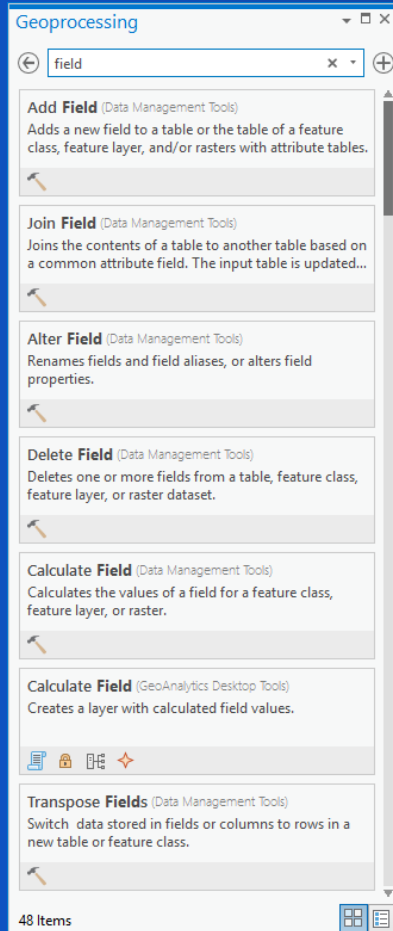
Geoprocessing

field

Add Field (Data Management Tools)
Adds a new field to a table or the table of a feature class, feature layer, and/or rasters with attribute tables.

Join Field (Data Management Tools)
Joins the contents of a table to another table based on a common attribute field. The input table is updated...

Alter Field (Data Management Tools)
Renames fields and field aliases, or alters field properties.

Delete Field (Data Management Tools)
Deletes one or more fields from a table, feature class, feature layer, or raster dataset.

Calculate Field (Data Management Tools)
Calculates the values of a field for a feature class, feature layer, or raster.

Calculate Field (GeoAnalytics Desktop Tools)
Creates a layer with calculated field values.

Transpose Fields (Data Management Tools)
Switch data stored in fields or columns to rows in a new table or feature class.

48 Items